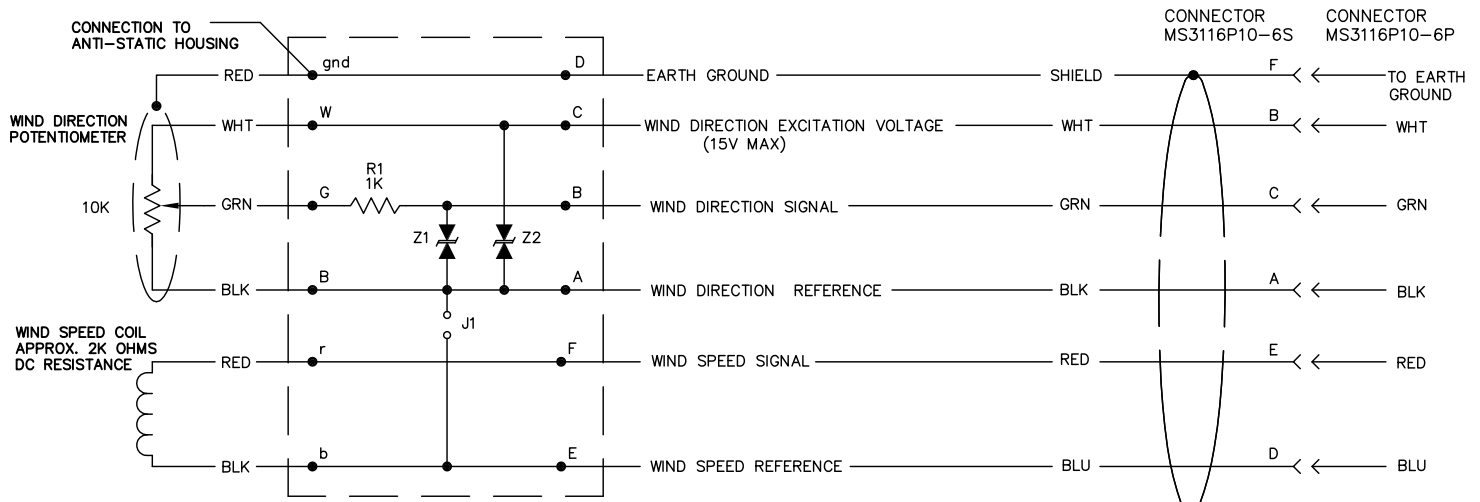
CONNECTION TO ANTI-STATIC HOUSING

CONNECTOR MS3116P10-6S

CONNECTOR MS3116P10-6P

RED
gnd
D
EARTH GROUND
SHIELD
F
TO EARTH GROUND

WIND DIRECTION POTENTIOMETER
WHT
W
C
WIND DIRECTION EXCITATION VOLTAGE (15V MAX)
WHT
B
WHT

10K
GRN
G
R1 1K
B
WIND DIRECTION SIGNAL
GRN
C
GRN

Z1
Z2

BLK
B
A
WIND DIRECTION REFERENCE
BLK
A
BLK

J1

WIND SPEED COIL APPROX. 2K OHMS DC RESISTANCE
RED
r
F
WIND SPEED SIGNAL
RED
E
RED

BLK
b
E
WIND SPEED REFERENCE
BLU
D
BLU